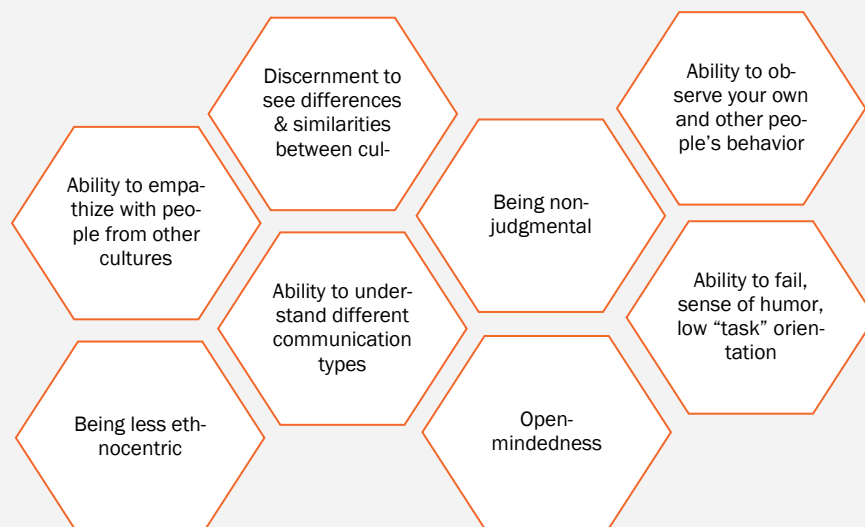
Ability to empathize with people from other cultures

Discernment to see differences & similarities between cul-

Ability to understand different communication types

Being less ethnocentric

Being non-judgmental

Open-mindedness

Ability to observe your own and other people's behavior

Ability to fail, sense of humor, low "task" orientation